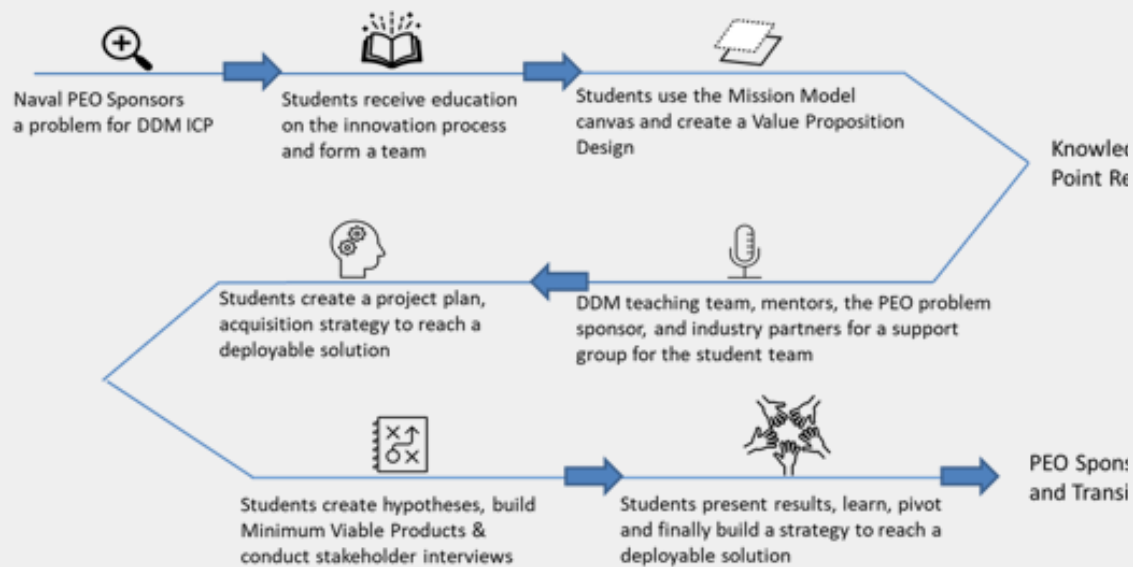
Naval PEO Sponsors a problem for DDM ICP

Students receive education on the innovation process and form a team

Students use the Mission Model canvas and create a Value Proposition Design

Knowle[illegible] Point Re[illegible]

DDM teaching team, mentors, the PEO problem sponsor, and industry partners for a support group for the student team

Students create a project plan, acquisition strategy to reach a deployable solution

Students create hypotheses, build Minimum Viable Products & conduct stakeholder interviews

Students present results, learn, pivot and finally build a strategy to reach a deployable solution

PEO Spons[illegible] and Transi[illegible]